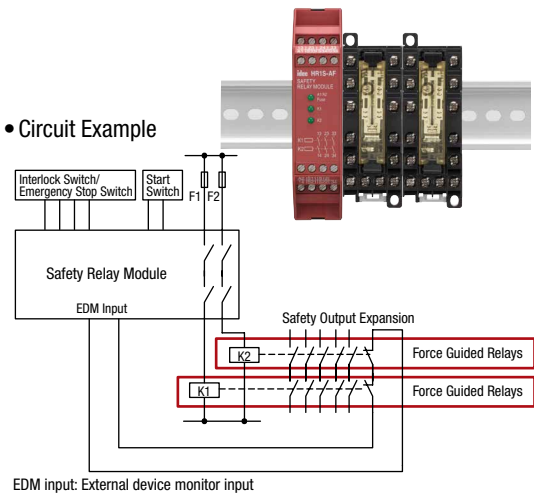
idec
HR1S-AF
SAFETY
RELAY MODULE

• Circuit Example

Interlock Switch/
Emergency Stop Switch

Start
Switch

F1 F2

Safety Relay Module

EDM Input

Safety Output Expansion

K2

Force Guided Relays

K1

Force Guided Relays

EDM input: External device monitor input